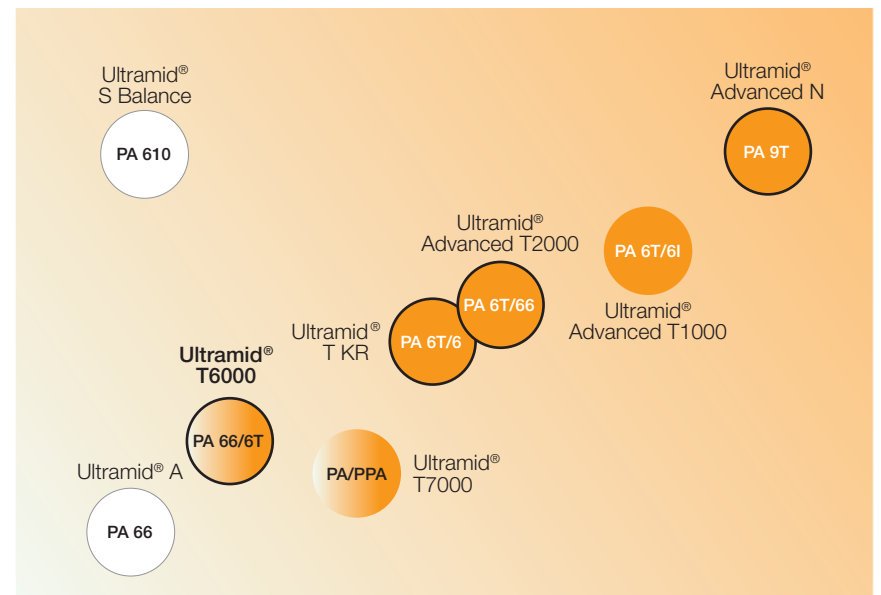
Ultramid®
S Balance

PA 610

Ultramid®
Advanced N

PA 9T

Ultramid®
Advanced T2000

PA 6T/6I

PA 6T/66

Ultramid®
Advanced T1000

Ultramid®
T KR

PA 6T/6

**Ultramid®
T6000**

PA 66/6T

PA/PPA

Ultramid®
T7000

Ultramid® A

PA 66